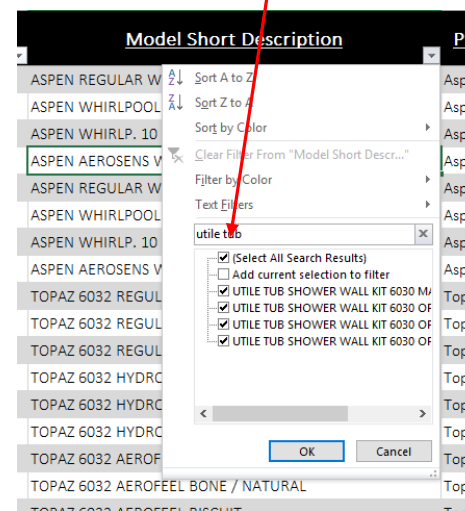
Model Short Description

ASPEN REGULAR W
ASPEN WHIRLPOOL
ASPEN WHIRLP. 10
ASPEN AEROSENS W
ASPEN REGULAR W
ASPEN WHIRLPOOL
ASPEN WHIRLP. 10
ASPEN AEROSENS W
TOPAZ 6032 REGUL
TOPAZ 6032 REGUL
TOPAZ 6032 REGUL
TOPAZ 6032 HYDRO
TOPAZ 6032 HYDRO
TOPAZ 6032 HYDRO
TOPAZ 6032 AEROF
TOPAZ 6032 AEROFEEL BONE / NATURAL
TOPAZ 6032 AEROFEEL BISCUIT

Sort A to Z
Sort Z to A
Sort by Color
Clear Filter From "Model Short Descr..."
Filter by Color
Text Filters
utile tub
(Select All Search Results)
Add current selection to filter
UTILE TUB SHOWER WALL KIT 6030 MA
UTILE TUB SHOWER WALL KIT 6030 OF
UTILE TUB SHOWER WALL KIT 6030 OF
UTILE TUB SHOWER WALL KIT 6030 OF
OK
Cancel

Asp
Asp
Asp
Asp
Asp
Asp
Asp
Asp
Top
Top
Top
Top
Top
Top
Top
Top